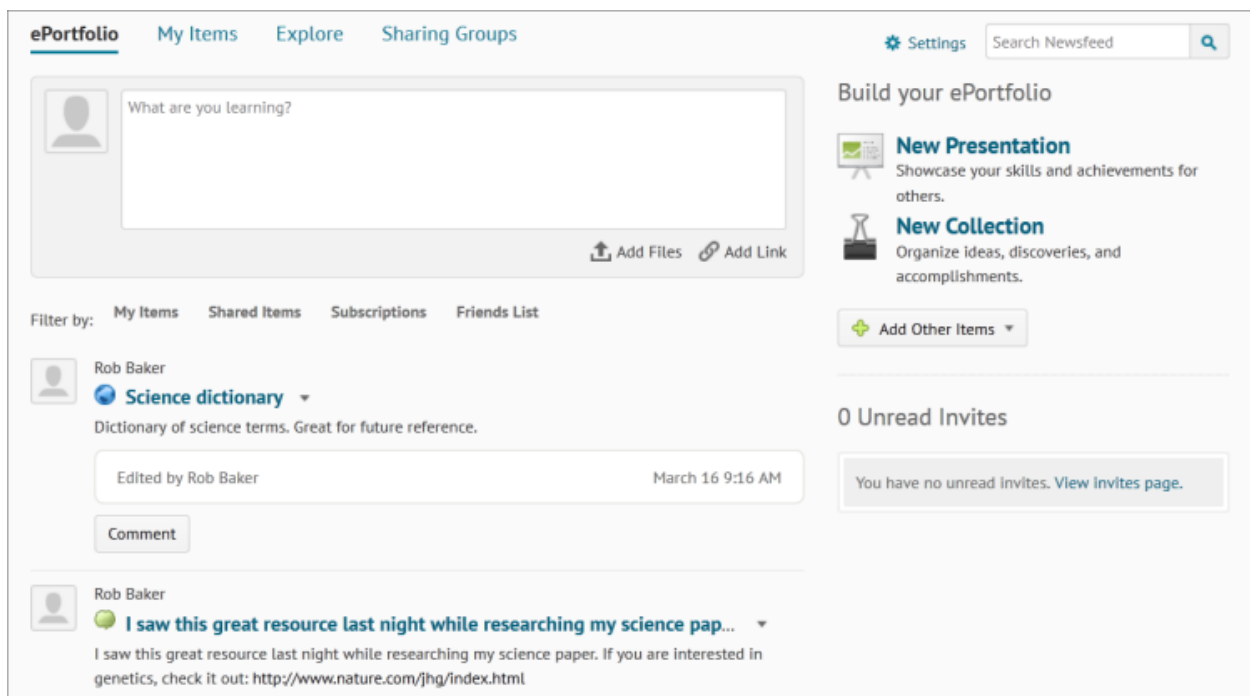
ePortfolio My Items Explore Sharing Groups

Settings Search Newsfeed

What are you learning?

Add Files Add Link

Filter by: My Items Shared Items Subscriptions Friends List

Rob Baker

Science dictionary

Dictionary of science terms. Great for future reference.

Edited by Rob Baker March 16 9:16 AM

Comment

Rob Baker

I saw this great resource last night while researching my science pap...

I saw this great resource last night while researching my science paper. If you are interested in genetics, check it out: http://www.nature.com/jhg/index.html

Build your ePortfolio

New Presentation

Showcase your skills and achievements for others.

New Collection

Organize ideas, discoveries, and accomplishments.

Add Other Items

0 Unread Invites

You have no unread invites. View invites page.